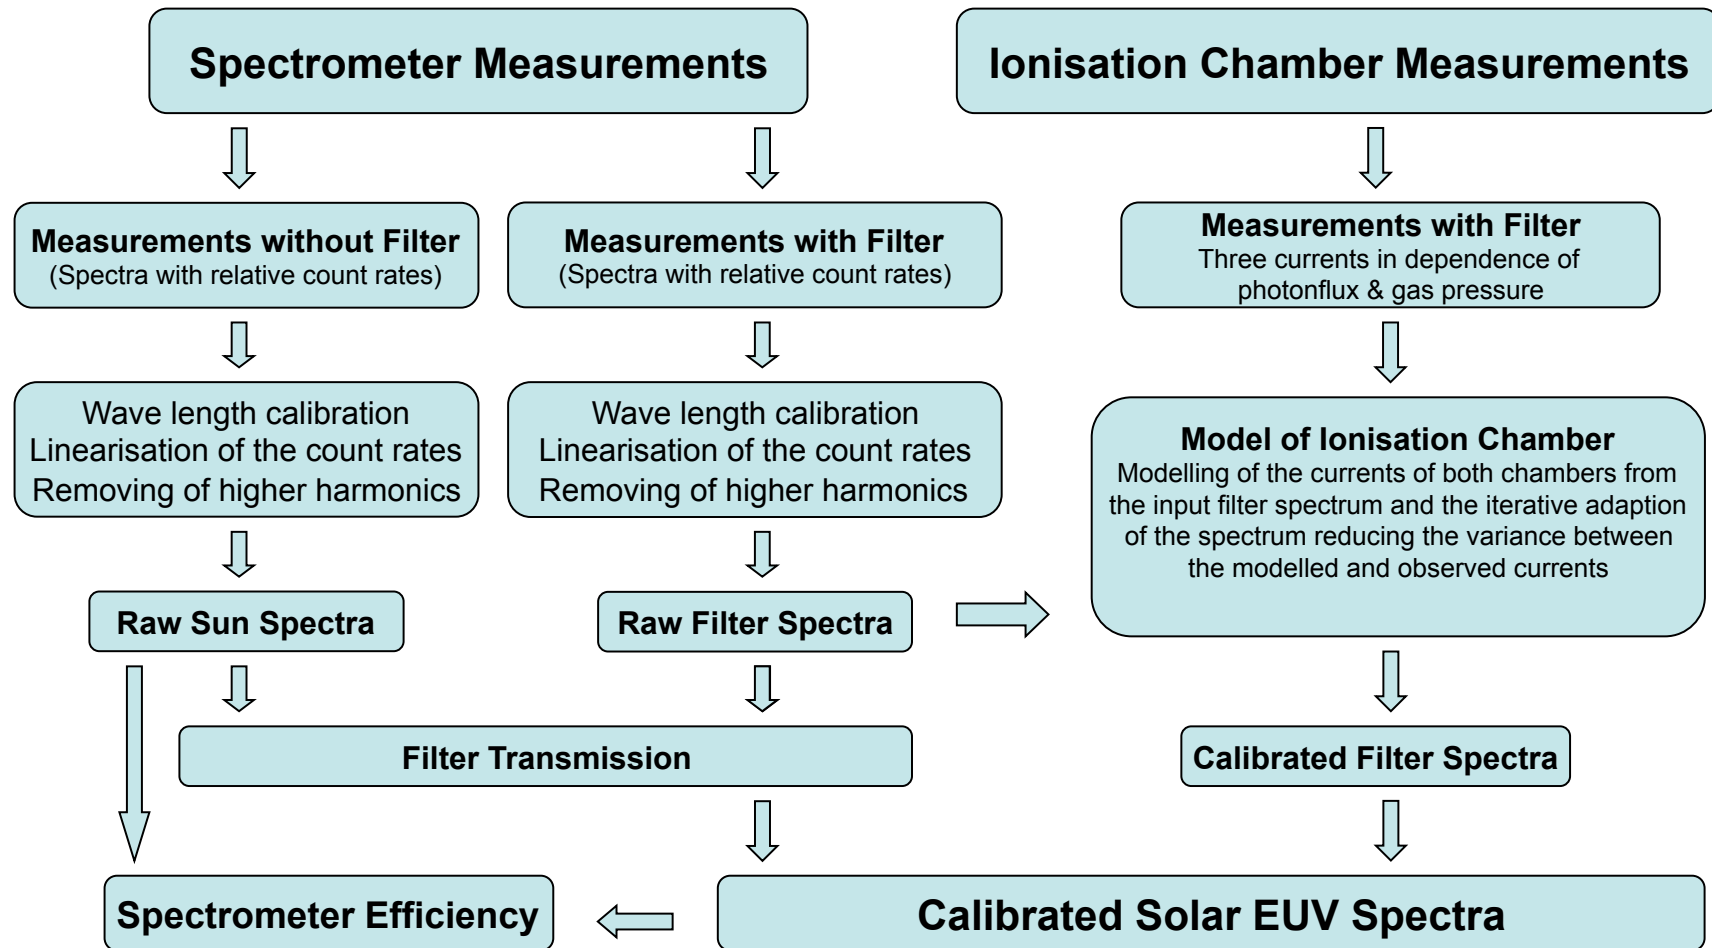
Spectrometer Measurements

Ionisation Chamber Measurements

Measurements without Filter
(Spectra with relative count rates)

Measurements with Filter
(Spectra with relative count rates)

Measurements with Filter
Three currents in dependence of photonflux & gas pressure

Wave length calibration
Linearisation of the count rates
Removing of higher harmonics

Wave length calibration
Linearisation of the count rates
Removing of higher harmonics

Model of Ionisation Chamber
Modelling of the currents of both chambers from the input filter spectrum and the iterative adaption of the spectrum reducing the variance between the modelled and observed currents

Raw Sun Spectra

Raw Filter Spectra

Filter Transmission

Calibrated Filter Spectra

Spectrometer Efficiency

Calibrated Solar EUV Spectra